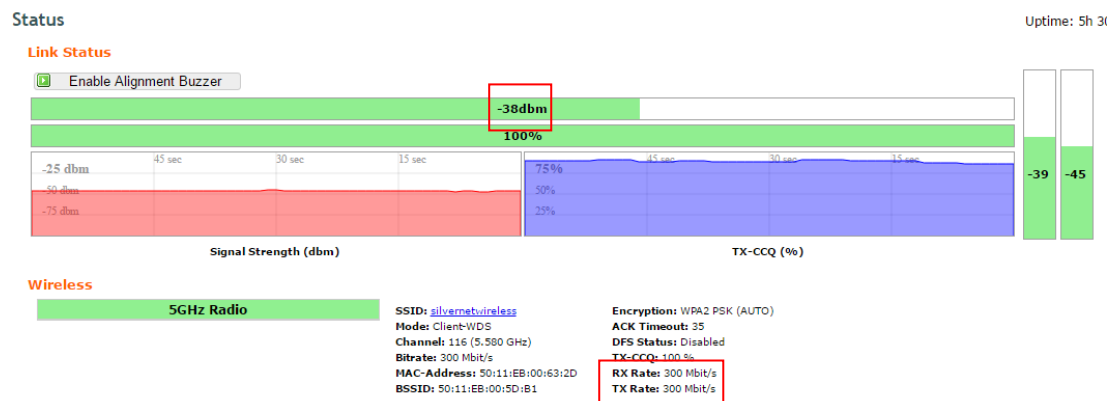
Status

Uptime: 5h 3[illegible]

Link Status

Enable Alignment Buzzer

-38dbm

100%

-25 dbm
45 sec
30 sec
15 sec
-50 dbm
-75 dbm

75%
45 sec
30 sec
15 sec
50%
25%

-39
-45

Signal Strength (dbm)

TX-CCQ (%)

Wireless

5GHz Radio

SSID: silvernetwireless
Mode: Client-WDS
Channel: 116 (5.580 GHz)
Bitrate: 300 Mbit/s
MAC-Address: 50:11:EB:00:63:2D
BSSID: 50:11:EB:00:5D:B1

Encryption: WPA2 PSK (AUTO)
ACK Timeout: 35
DFS Status: Disabled
TX-CCQ: 100 %
RX Rate: 300 Mbit/s
TX Rate: 300 Mbit/s